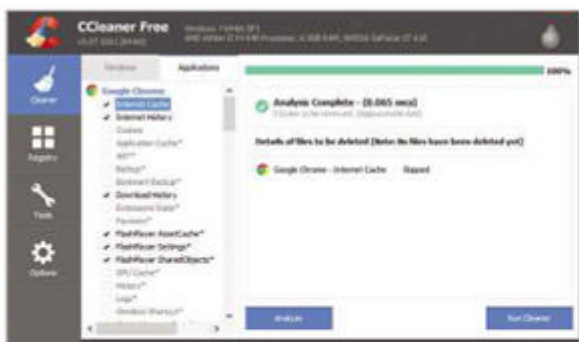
CCleaner Free
v5.07.5261 (64-bit)
Windows 7 64-bit SP1
AMD Athlon II X4 640 Processor, 4.0GB RAM, NVIDIA GeForce GT 630

Cleaner
Registry
Tools
Options

Windows
Applications

Google Chrome
Internet Cache
Internet History
Cookies
Application Cache*
WS*
Backup*
Bookmark Backup*
Download History
Extension State*
Favicons*
FlashPlayer AssetCache*
FlashPlayer Settings*
FlashPlayer SharedObjects*
GPU Cache*
History*
Logs*
Windows Wrapper*

100%

Analysis Complete - (0.065 secs)
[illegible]

Details of files to be deleted (Note: No files have been deleted yet)

Google Chrome - Internet Cache    Skipped

Analyze
Run Cleaner